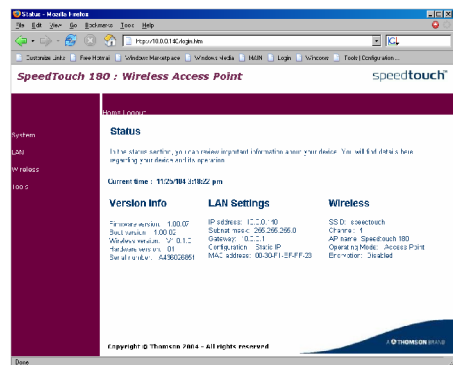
Status - Mozilla Firefox

File Edit View Go Bookmarks Tools Help

http://10.0.0.140/login.htm

Customize Links | Free Hotmail | Windows Marketplace | Windows Media | MSN | Login | Windows | Tools | Configuration...

SpeedTouch 180 : Wireless Access Point

speedtouch

Home Logout

System

LAN

Wireless

Tools

Status

In the status section, you can review important information about your device. You will find details here regarding your device and its operation.

Current time : 11/25/104 3:18:22 pm

Version Info

Firmware version : 1.00.07
Boot version : 1.00.02
Wireless version : V1.0.1.0
Hardware version : 01
Serial number : A436006851

LAN Settings

IP address : 10.0.0.140
Subnet mask : 255.255.255.0
Gateway : 10.0.0.1
Configuration : Static IP
MAC address : 00-30-F1-EF-FF-23

Wireless

SSID : speedtouch
Channel : 1
AP name : Speedtouch 180
Operating Mode : Access Point
Encryption : Disabled

Copyright © Thomson 2004 - All rights reserved

A THOMSON BRAND

Done